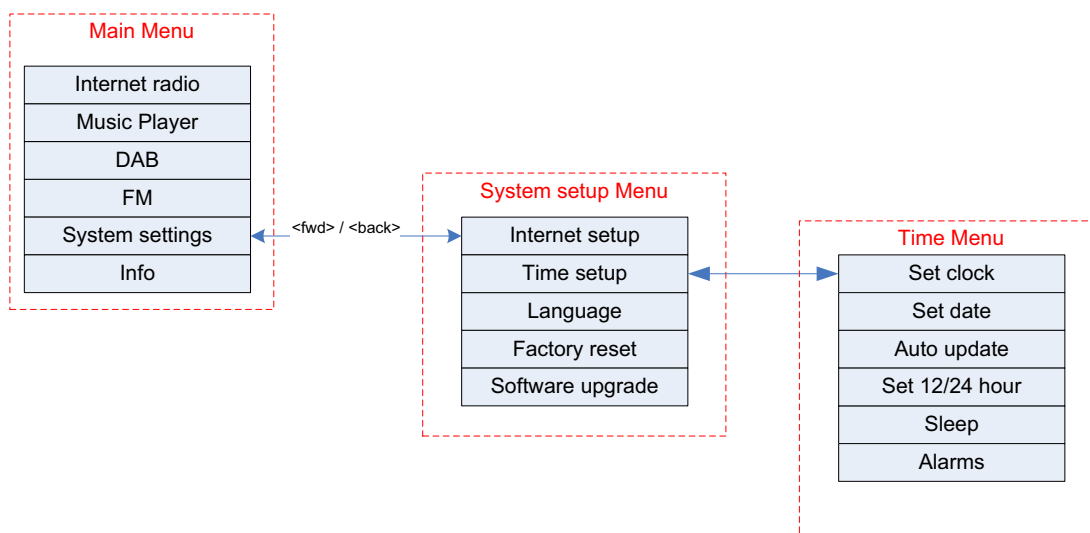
Main Menu

| Internet radio |
|---|
| Music Player |
| DAB |
| FM |
| System settings |
| Info |

<fwd> / <back>

System setup Menu

| Internet setup |
|---|
| Time setup |
| Language |
| Factory reset |
| Software upgrade |

Time Menu

| Set clock |
|---|
| Set date |
| Auto update |
| Set 12/24 hour |
| Sleep |
| Alarms |